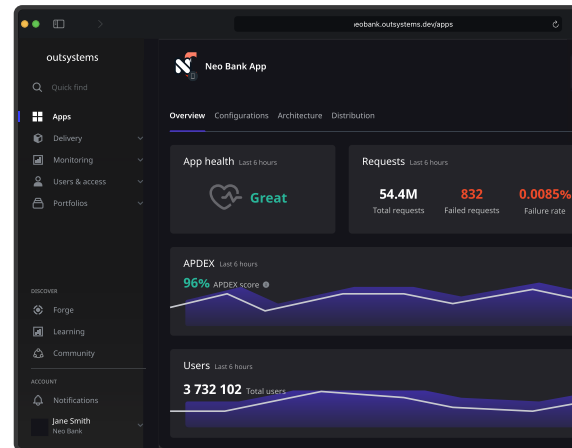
ıeobank.outsystems.dev/apps

outsystems

Quick find

Apps

Delivery

Monitoring

Users & access

Portfolios

DISCOVER

Forge

Learning

Community

ACCOUNT

Notifications

Jane Smith
Neo Bank

Neo Bank App

Overview Configurations Architecture Distribution

App health Last 6 hours

Great

Requests Last 6 hours

54.4M
Total requests

832
Failed requests

0.0085%
Failure rate

APDEX Last 6 hours

96% APDEX score

Users Last 6 hours

3 732 102 Total users